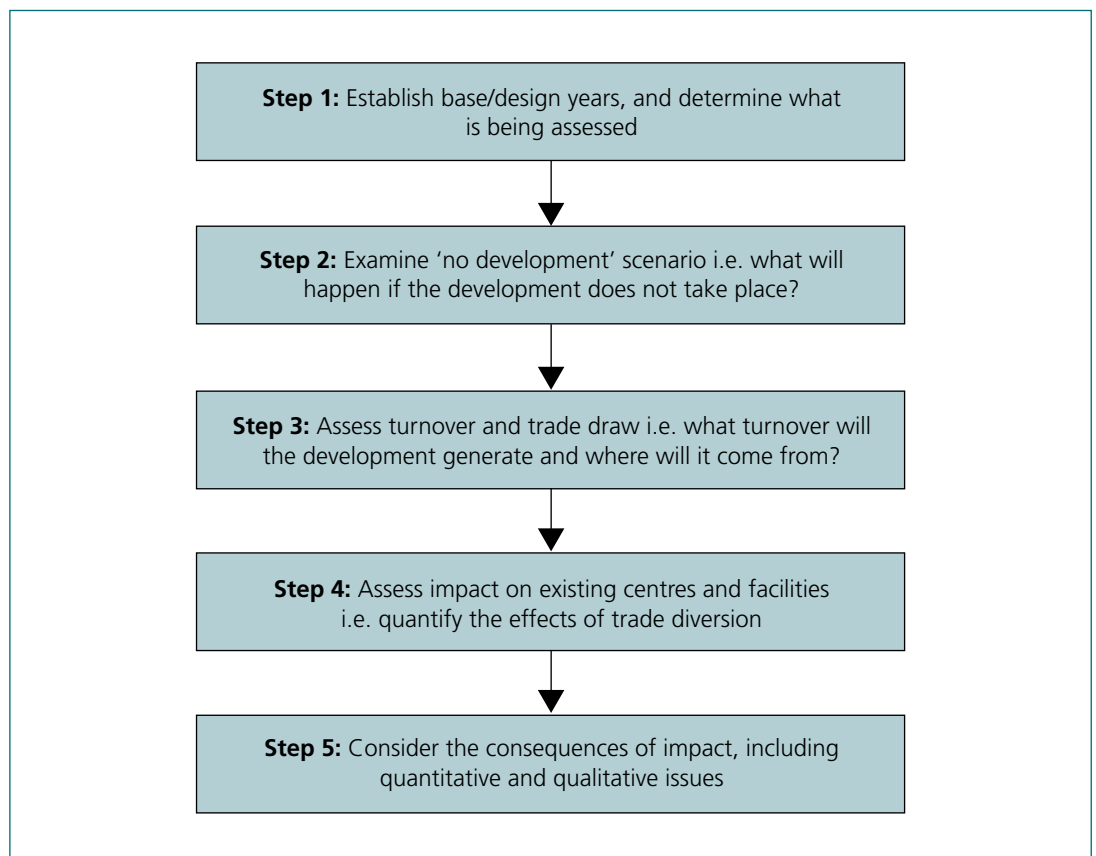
**Step 1:** Establish base/design years, and determine what is being assessed

**Step 2:** Examine 'no development' scenario i.e. what will happen if the development does not take place?

**Step 3:** Assess turnover and trade draw i.e. what turnover will the development generate and where will it come from?

**Step 4:** Assess impact on existing centres and facilities i.e. quantify the effects of trade diversion

**Step 5:** Consider the consequences of impact, including quantitative and qualitative issues